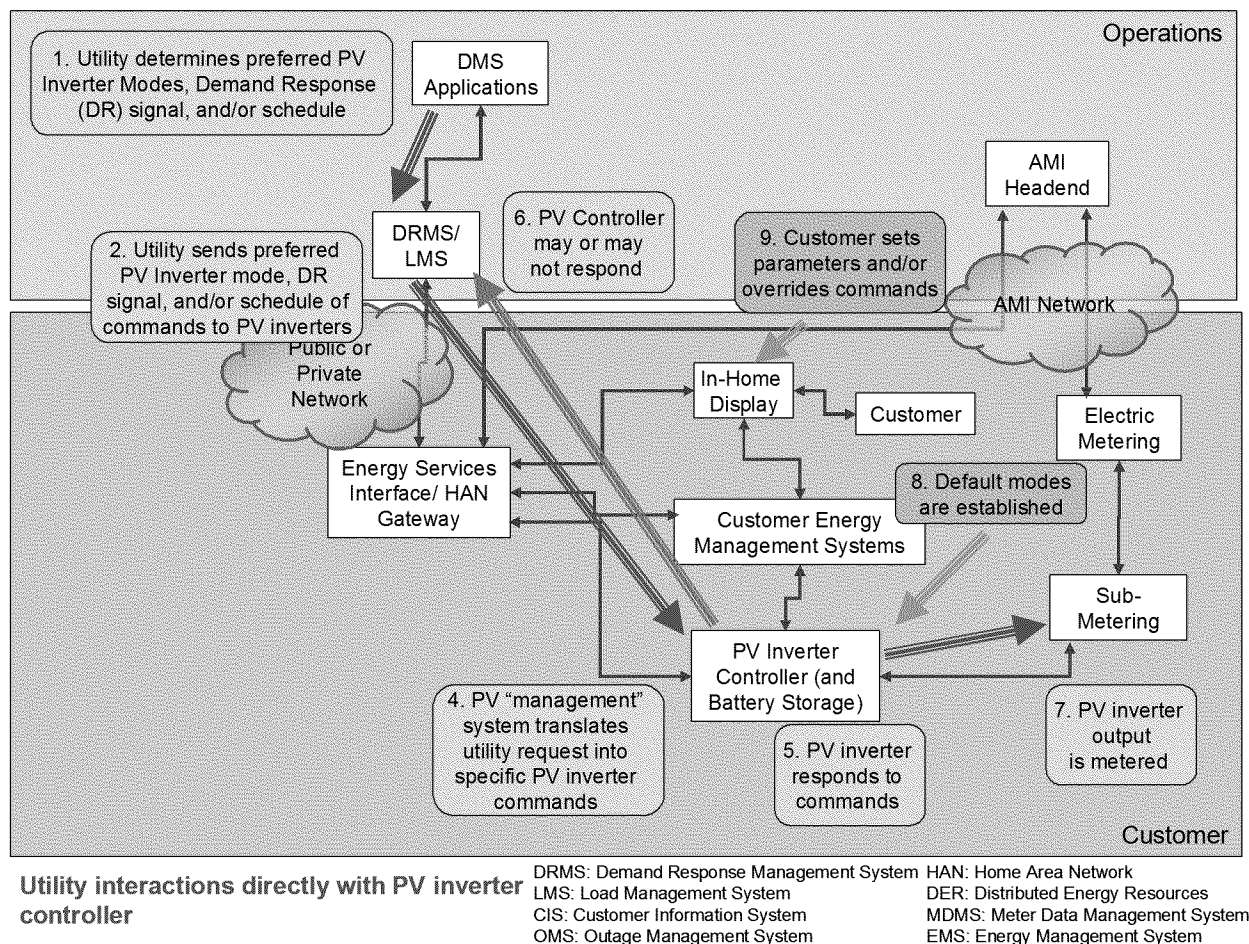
Operations

1. Utility determines preferred PV Inverter Modes, Demand Response (DR) signal, and/or schedule

DMS Applications

AMI Headend

DRMS/ LMS

6. PV Controller may or may not respond

9. Customer sets parameters and/or overrides commands

2. Utility sends preferred PV Inverter mode, DR signal, and/or schedule of commands to PV inverters

AMI Network

Public or Private Network

In-Home Display

Customer

Electric Metering

Energy Services Interface/ HAN Gateway

8. Default modes are established

Customer Energy Management Systems

Sub-Metering

PV Inverter Controller (and Battery Storage)

4. PV "management" system translates utility request into specific PV inverter commands

5. PV inverter responds to commands

7. PV inverter output is metered

Customer

Utility interactions directly with PV inverter controller

DRMS: Demand Response Management System
LMS: Load Management System
CIS: Customer Information System
OMS: Outage Management System

HAN: Home Area Network
DER: Distributed Energy Resources
MDMS: Meter Data Management System
EMS: Energy Management System